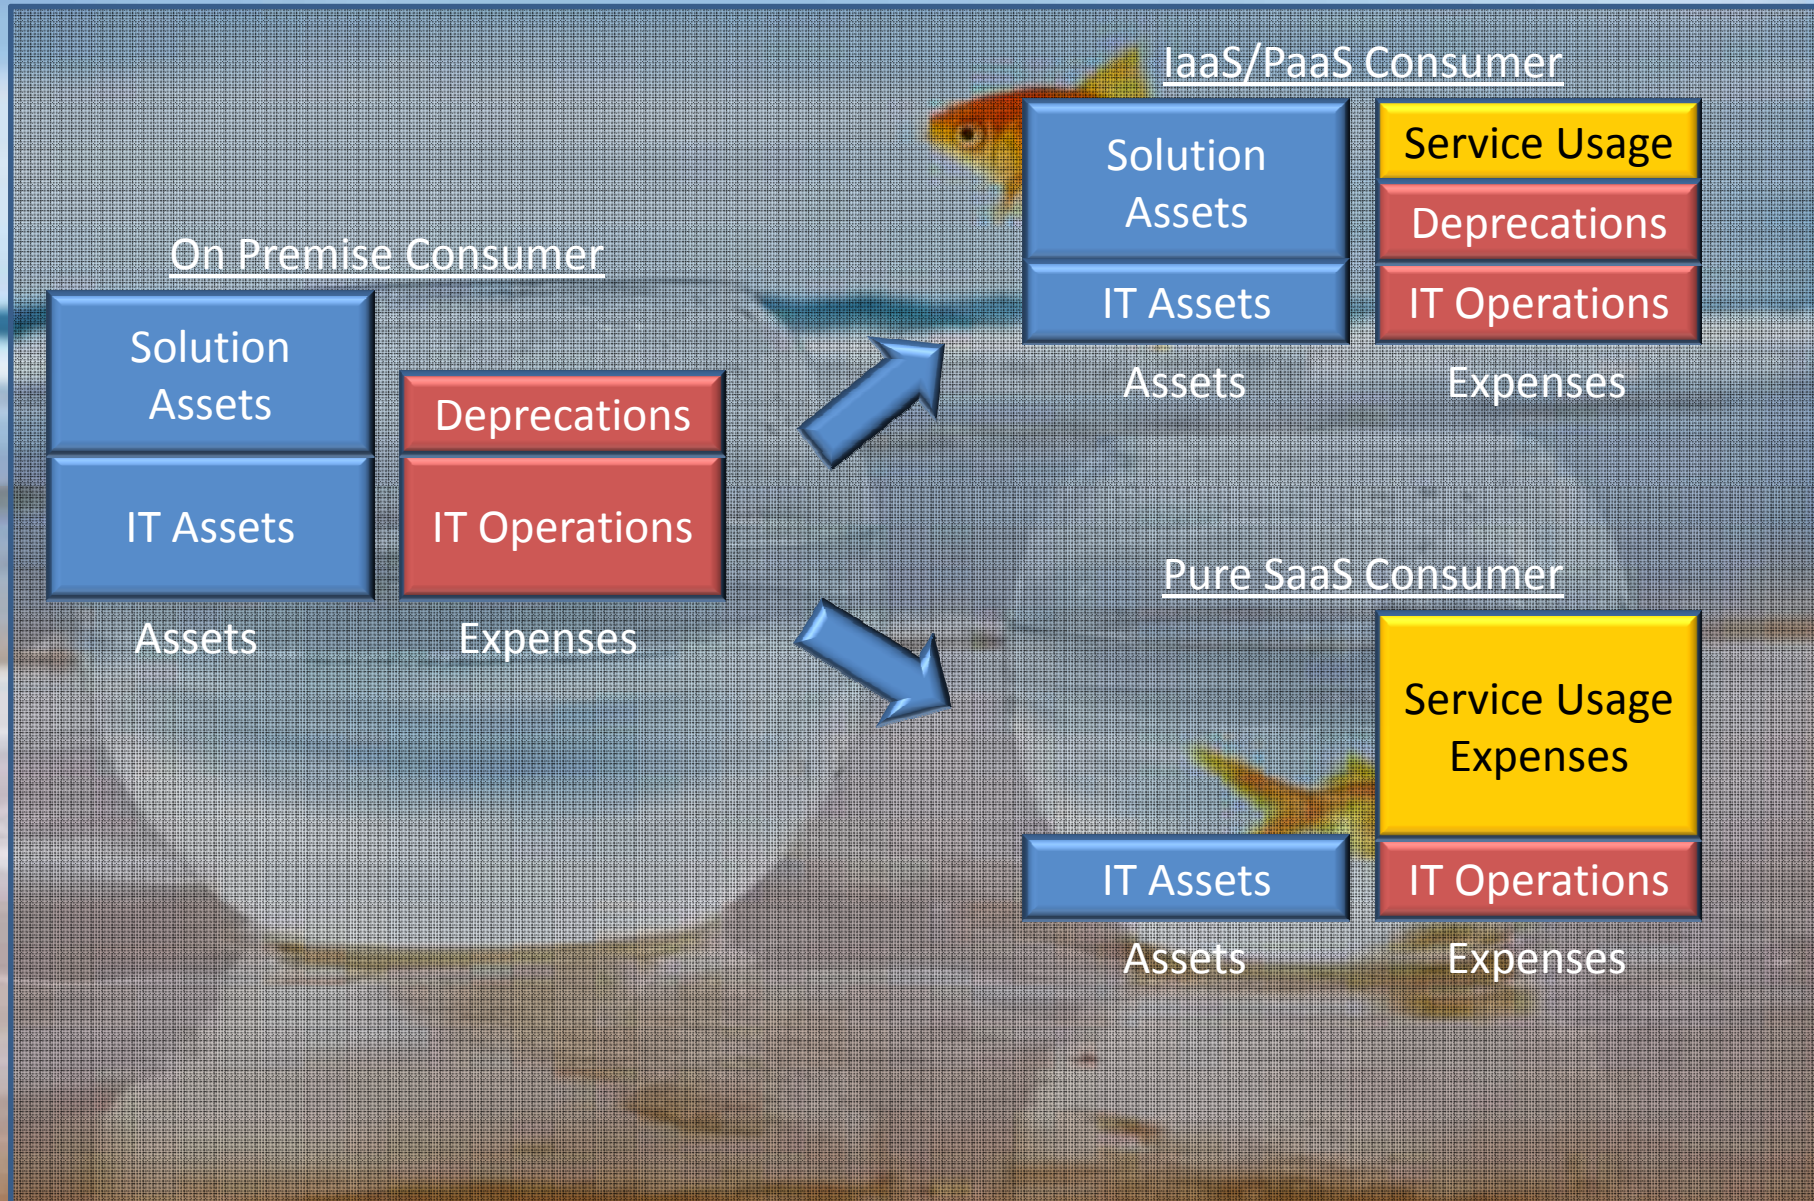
IaaS/PaaS Consumer

Solution Assets

IT Assets

Assets

Service Usage

Deprecations

IT Operations

Expenses

On Premise Consumer

Solution Assets

IT Assets

Assets

Deprecations

IT Operations

Expenses

Pure SaaS Consumer

IT Assets

Assets

Service Usage Expenses

IT Operations

Expenses